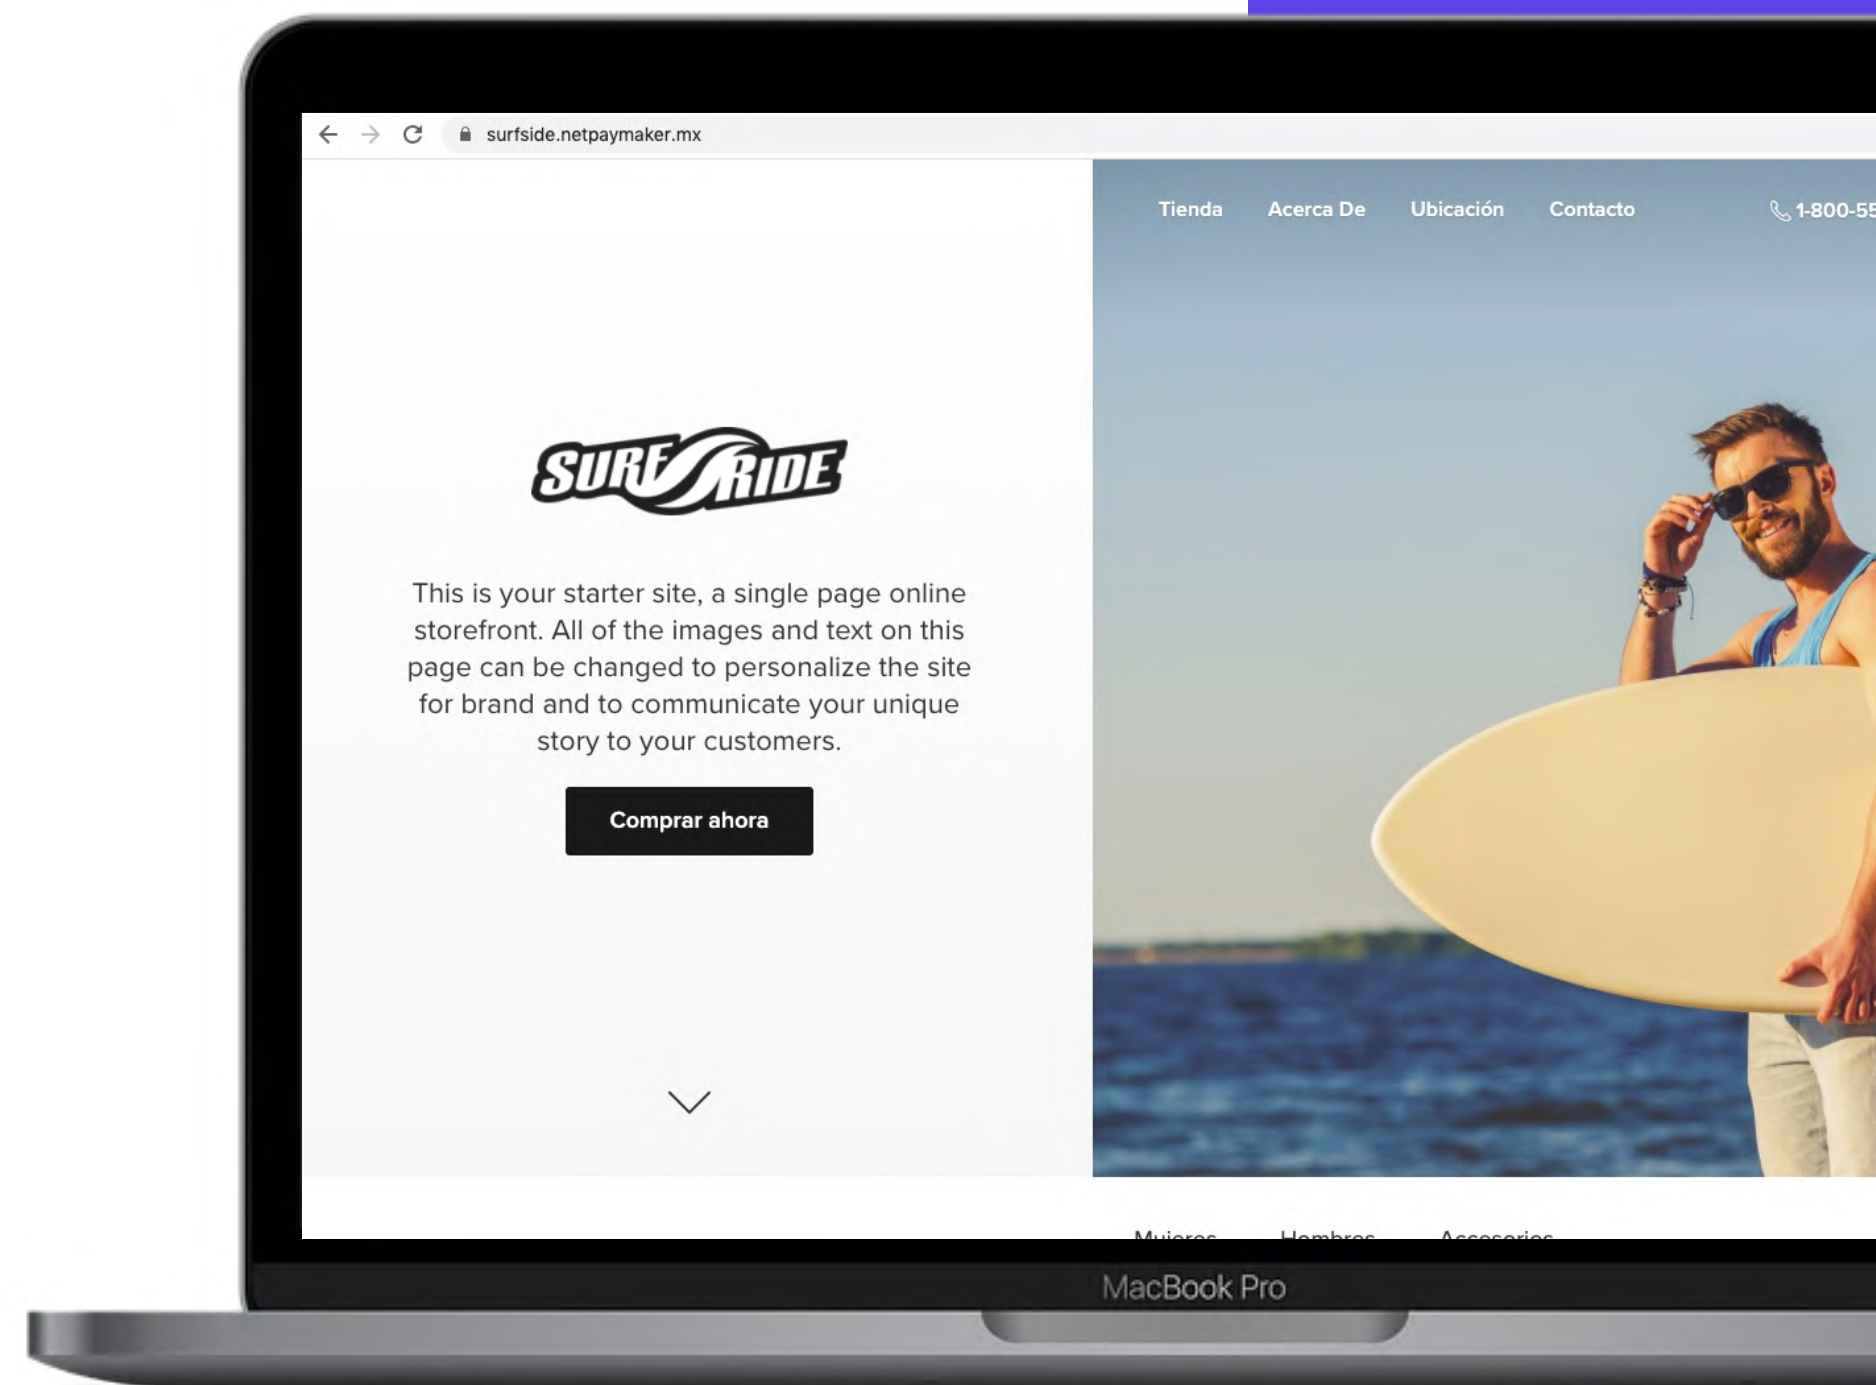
surfside.netpaymaker.mx

Tienda Acerca De Ubicación Contacto 1-800-55

SURF RIDE

This is your starter site, a single page online storefront. All of the images and text on this page can be changed to personalize the site for brand and to communicate your unique story to your customers.

Comprar ahora

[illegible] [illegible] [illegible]

MacBook Pro